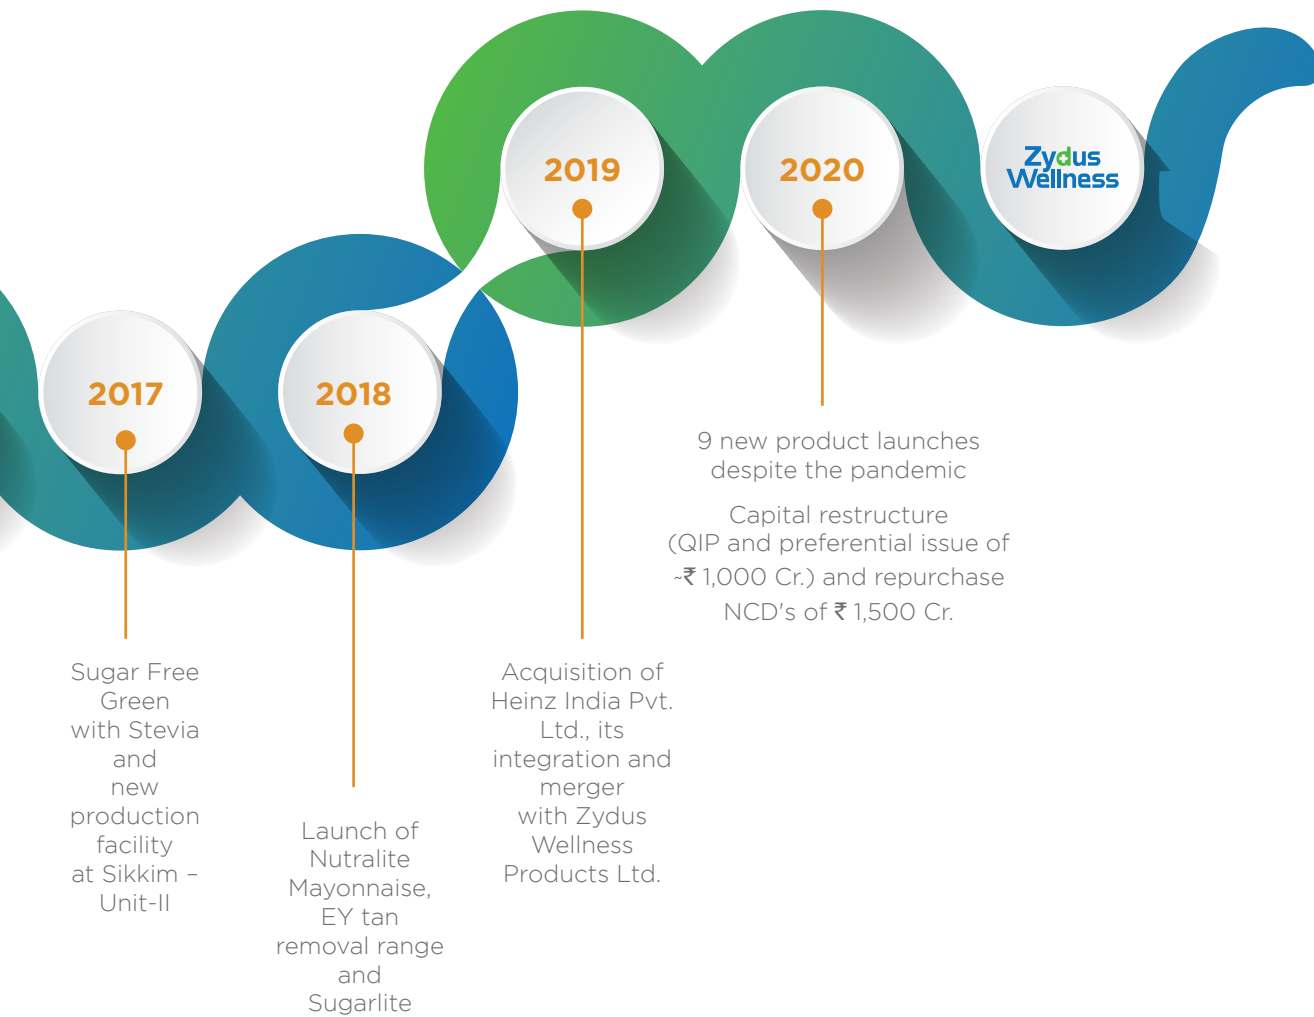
2019

2020

Zydus Wellness

2017

2018

9 new product launches despite the pandemic

Capital restructure (QIP and preferential issue of ~₹ 1,000 Cr.) and repurchase NCD's of ₹ 1,500 Cr.

Sugar Free Green with Stevia and new production facility at Sikkim – Unit-II

Launch of Nutralite Mayonnaise, EY tan removal range and Sugarlite

Acquisition of Heinz India Pvt. Ltd., its integration and merger with Zydus Wellness Products Ltd.